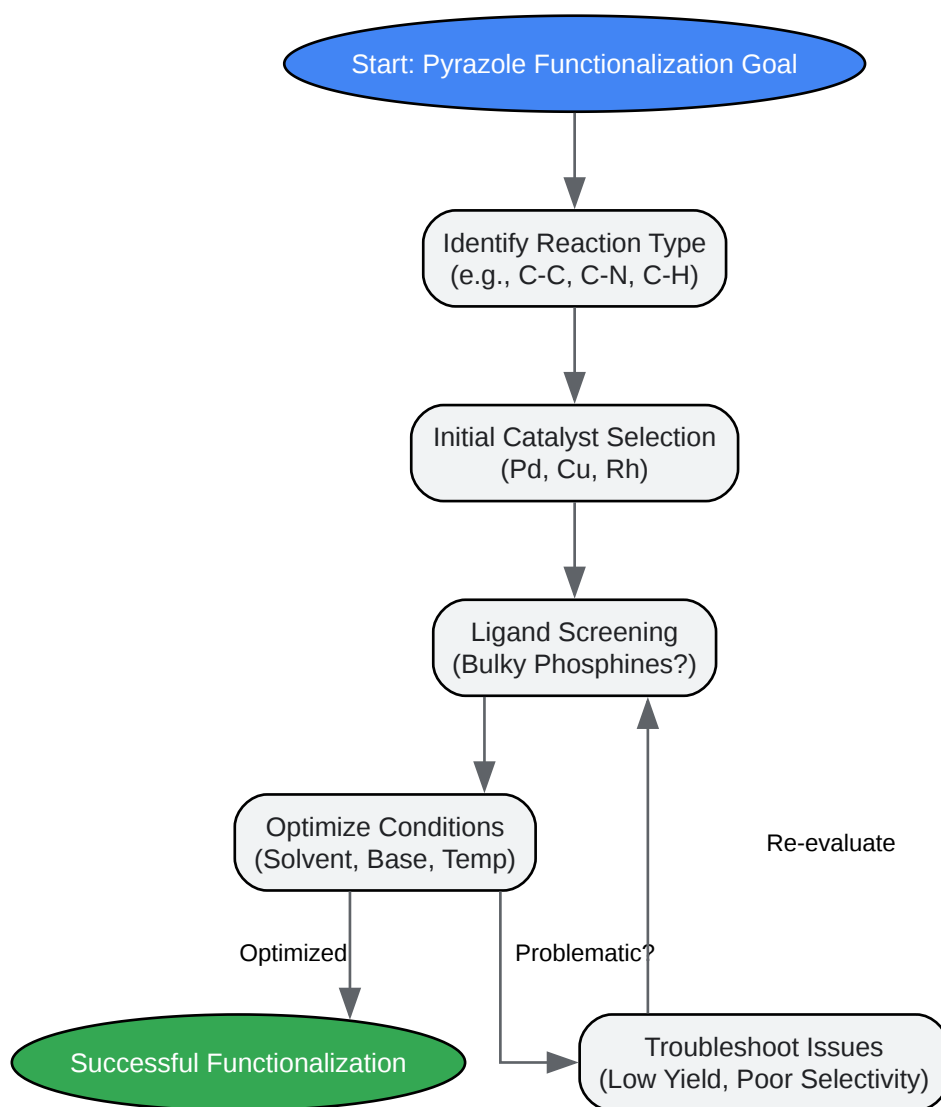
Start: Pyrazole Functionalization Goal

Identify Reaction Type (e.g., C-C, C-N, C-H)

Initial Catalyst Selection (Pd, Cu, Rh)

Ligand Screening (Bulky Phosphines?)

Optimize Conditions (Solvent, Base, Temp)

Re-evaluate

Optimized

Problematic?

Successful Functionalization

Troubleshoot Issues (Low Yield, Poor Selectivity)